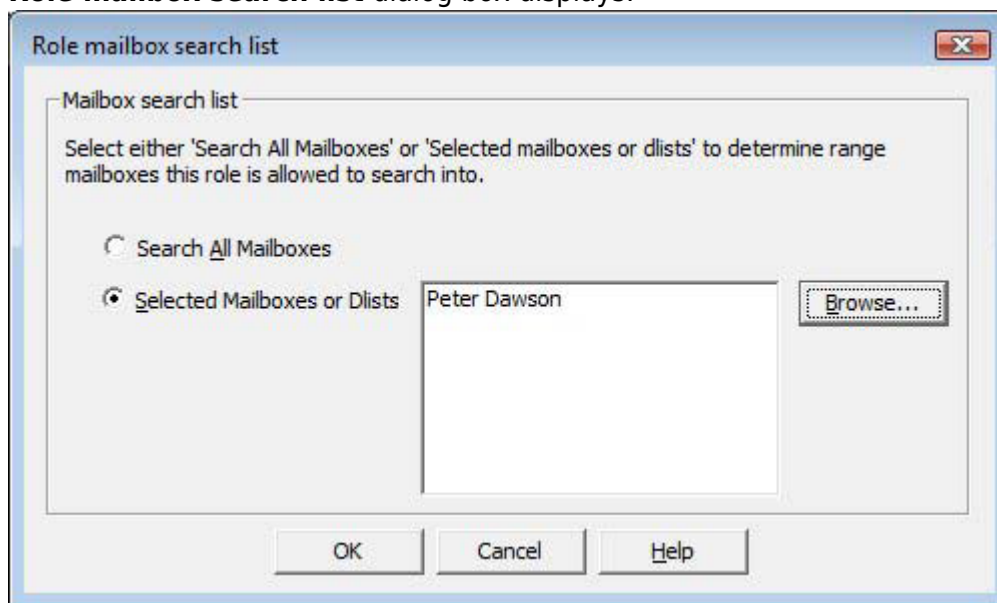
Role mailbox search list dialog box displays.

Role mailbox search list

Mailbox search list

Select either 'Search All Mailboxes' or 'Selected mailboxes or dlists' to determine range mailboxes this role is allowed to search into.

Search All Mailboxes

Selected Mailboxes or Dlists

Peter Dawson

Browse...

OK

Cancel

Help